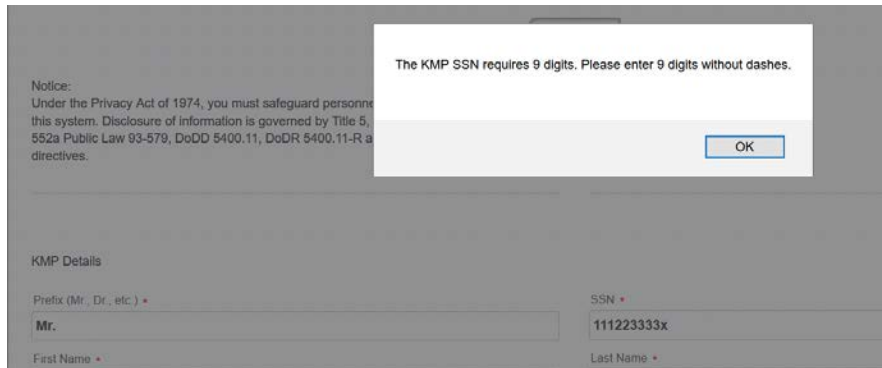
The KMP SSN requires 9 digits. Please enter 9 digits without dashes.

OK

Notice:
Under the Privacy Act of 1974, you must safeguard personne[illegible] this system. Disclosure of information is governed by Title 5, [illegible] 552a Public Law 93-579, DoDD 5400.11, DoDR 5400.11-R a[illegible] directives.

KMP Details

Prefix (Mr., Dr., etc.) •

Mr.

SSN •

111223333x

First Name •

Last Name •